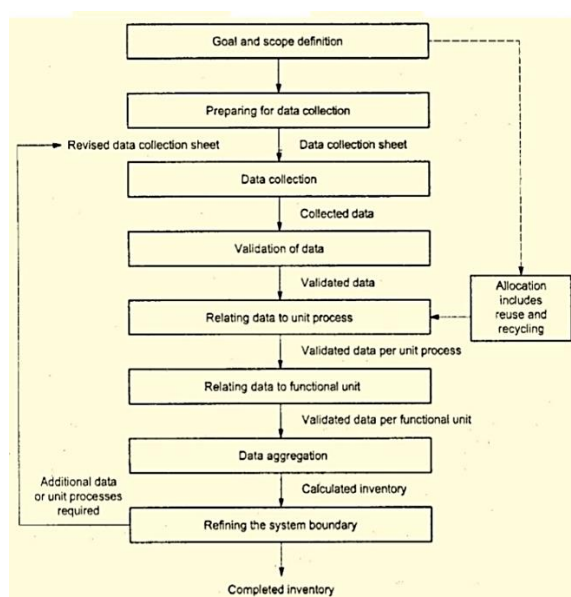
Goal and scope definition

Preparing for data collection

Revised data collection sheet

Data collection sheet

Data collection

Collected data

Validation of data

Validated data

Allocation includes reuse and recycling

Relating data to unit process

Validated data per unit process

Relating data to functional unit

Validated data per functional unit

Data aggregation

Additional data or unit processes required

Calculated inventory

Refining the system boundary

Completed inventory